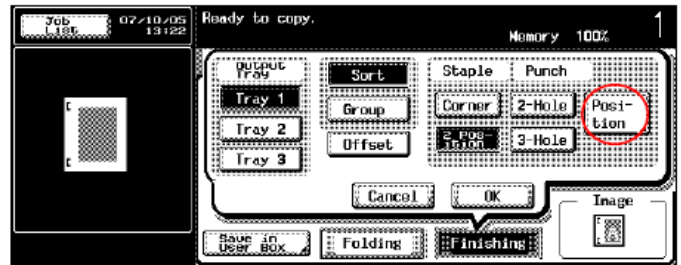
Job List 07/10/05 13:22

Ready to copy.

1

Memory 100%

Output Tray

Tray 1

Tray 2

Tray 3

Sort

Group

Offset

Staple

Punch

Corner

2-Hole

Position

2 Position

3-Hole

Cancel

OK

Image

Save in User Box

Folding

Finishing